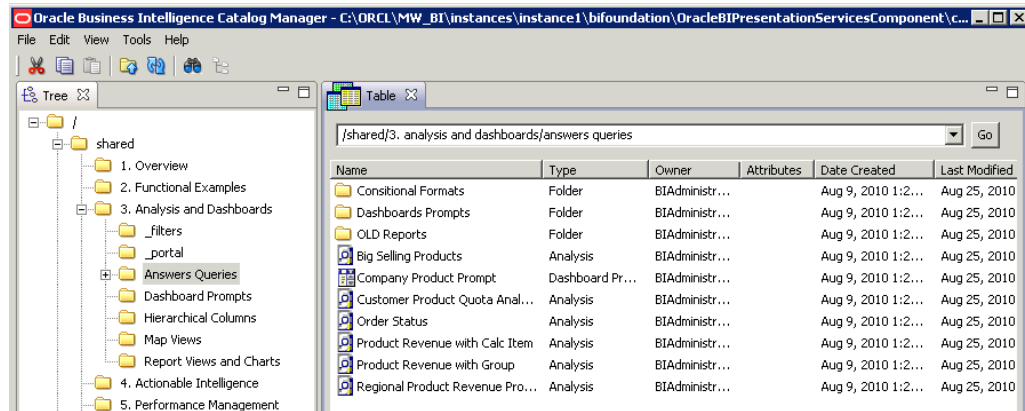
Oracle Business Intelligence Catalog Manager - C:\ORCL\MW_BI\instances\instance1\bifoundation\OracleBIPresentationServicesComponent\c...

File Edit View Tools Help

Tree

/
shared
1. Overview
2. Functional Examples
3. Analysis and Dashboards
_filters
_portal
Answers Queries
Dashboard Prompts
Hierarchical Columns
Map Views
Report Views and Charts
4. Actionable Intelligence
5. Performance Management

Table

/shared/3. analysis and dashboards/answers queries

Go

| Name | Type | Owner | Attributes | Date Created | Last Modified |
|---|---|---|---|---|---|
| Consitional Formats | Folder | BIAdministr... | | Aug 9, 2010 1:2... | Aug 25, 2010 |
| Dashboards Prompts | Folder | BIAdministr... | | Aug 9, 2010 1:2... | Aug 25, 2010 |
| OLD Reports | Folder | BIAdministr... | | Aug 9, 2010 1:2... | Aug 25, 2010 |
| Big Selling Products | Analysis | BIAdministr... | | Aug 9, 2010 1:2... | Aug 25, 2010 |
| Company Product Prompt | Dashboard Pr... | BIAdministr... | | Aug 9, 2010 1:2... | Aug 25, 2010 |
| Customer Product Quota Anal... | Analysis | BIAdministr... | | Aug 9, 2010 1:2... | Aug 25, 2010 |
| Order Status | Analysis | BIAdministr... | | Aug 9, 2010 1:2... | Aug 25, 2010 |
| Product Revenue with Calc Item | Analysis | BIAdministr... | | Aug 9, 2010 1:2... | Aug 25, 2010 |
| Product Revenue with Group | Analysis | BIAdministr... | | Aug 9, 2010 1:2... | Aug 25, 2010 |
| Regional Product Revenue Pro... | Analysis | BIAdministr... | | Aug 9, 2010 1:2... | Aug 25, 2010 |